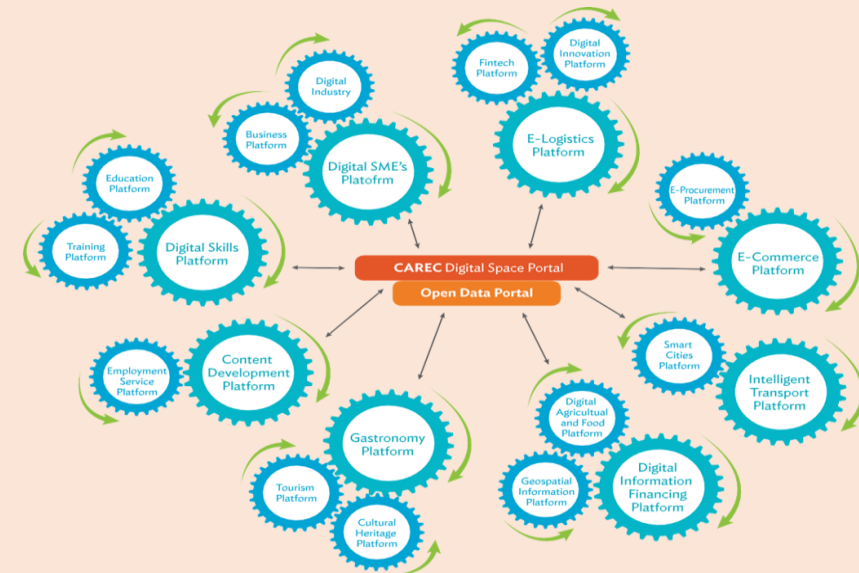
Digital Industry

Business Platform

Digital SME's Platofrm

Fintech Platform

Digital Innovation Platform

E-Logistics Platform

Education Platform

Training Platform

Digital Skills Platform

E-Procurement Platform

E-Commerce Platform

CAREC Digital Space Portal

Open Data Portal

Employment Service Platform

Content Development Platform

Smart Cities Platform

Intelligent Transport Platform

Gastronomy Platform

Tourism Platform

Cultural Heritage Platform

Digital Agricultual and Food Platform

Geospatial Information Platform

Digital Information Financing Platform